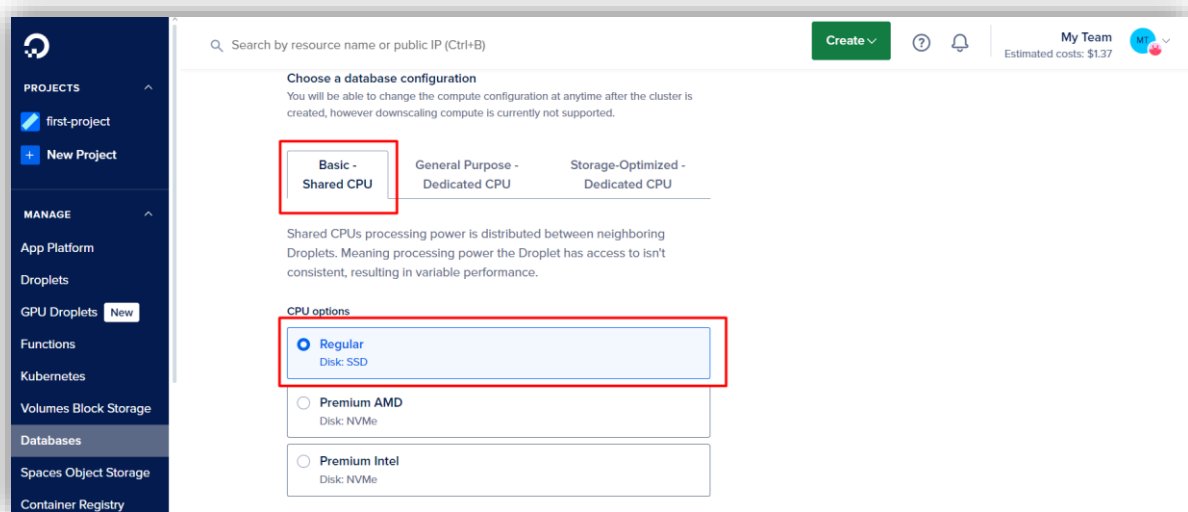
PROJECTS

first-project

New Project

MANAGE

App Platform

Droplets

GPU Droplets New

Functions

Kubernetes

Volumes Block Storage

Databases

Spaces Object Storage

Container Registry

Search by resource name or public IP (Ctrl+B)

Create

My Team
Estimated costs: $1.37

MT

Choose a database configuration

You will be able to change the compute configuration at anytime after the cluster is created, however downscaling compute is currently not supported.

Basic - Shared CPU

General Purpose - Dedicated CPU

Storage-Optimized - Dedicated CPU

Shared CPUs processing power is distributed between neighboring Droplets. Meaning processing power the Droplet has access to isn't consistent, resulting in variable performance.

CPU options

Regular
Disk: SSD

Premium AMD
Disk: NVMe

Premium Intel
Disk: NVMe